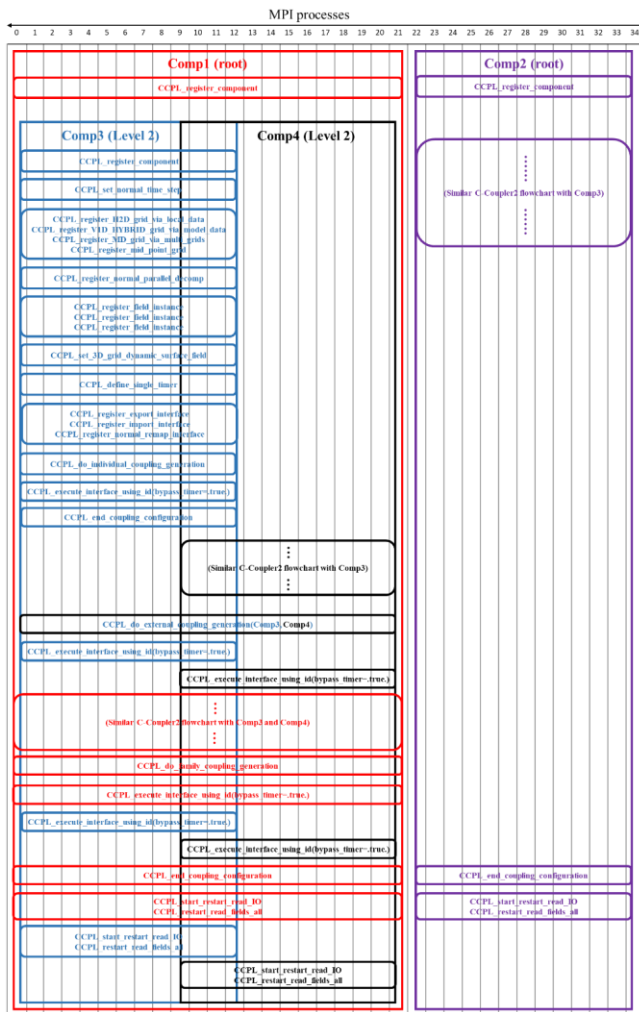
MPI processes

0 1 2 3 4 5 6 7 8 9 10 11 12 13 14 15 16 17 18 19 20 21 22 23 24 25 26 27 28 29 30 31 32 33 34

Comp1 (root)

CCPL_register_component

Comp2 (root)

CCPL_register_component

Comp3 (Level 2)

Comp4 (Level 2)

CCPL_register_component

CCPL_set_normal_time_step

CCPL_register_H2D_grid_via_local_data
CCPL_register_V1D_HYBRID_grid_via_model_data
CCPL_register_MD_grid_via_multi_grids
CCPL_register_mid_point_grid

CCPL_register_normal_parallel_decomp

CCPL_register_field_instance
CCPL_register_field_instance
CCPL_register_field_instance

CCPL_set_3D_grid_dynamic_surface_field

CCPL_define_single_timer

CCPL_register_export_interface
CCPL_register_import_interface
CCPL_register_normal_remap_interface

CCPL_do_individual_coupling_generation

CCPL_execute_interface_using_id(bypass_timer=.true.)

CCPL_end_coupling_configuration

(Similar C-Coupler2 flowchart with Comp3)

(Similar C-Coupler2 flowchart with Comp3)

CCPL_do_external_coupling_generation(Comp3, Comp4)

CCPL_execute_interface_using_id(bypass_timer=.true.)

CCPL_execute_interface_using_id(bypass_timer=.true.)

(Similar C-Coupler2 flowchart with Comp3 and Comp4)

CCPL_do_family_coupling_generation

CCPL_execute_interface_using_id(bypass_timer=.true.)

CCPL_execute_interface_using_id(bypass_timer=.true.)

CCPL_execute_interface_using_id(bypass_timer=.true.)

CCPL_end_coupling_configuration

CCPL_end_coupling_configuration

CCPL_start_restart_read_IO
CCPL_restart_read_fields_all

CCPL_start_restart_read_IO
CCPL_restart_read_fields_all

CCPL_start_restart_read_IO
CCPL_restart_read_fields_all

CCPL_start_restart_read_IO
CCPL_restart_read_fields_all